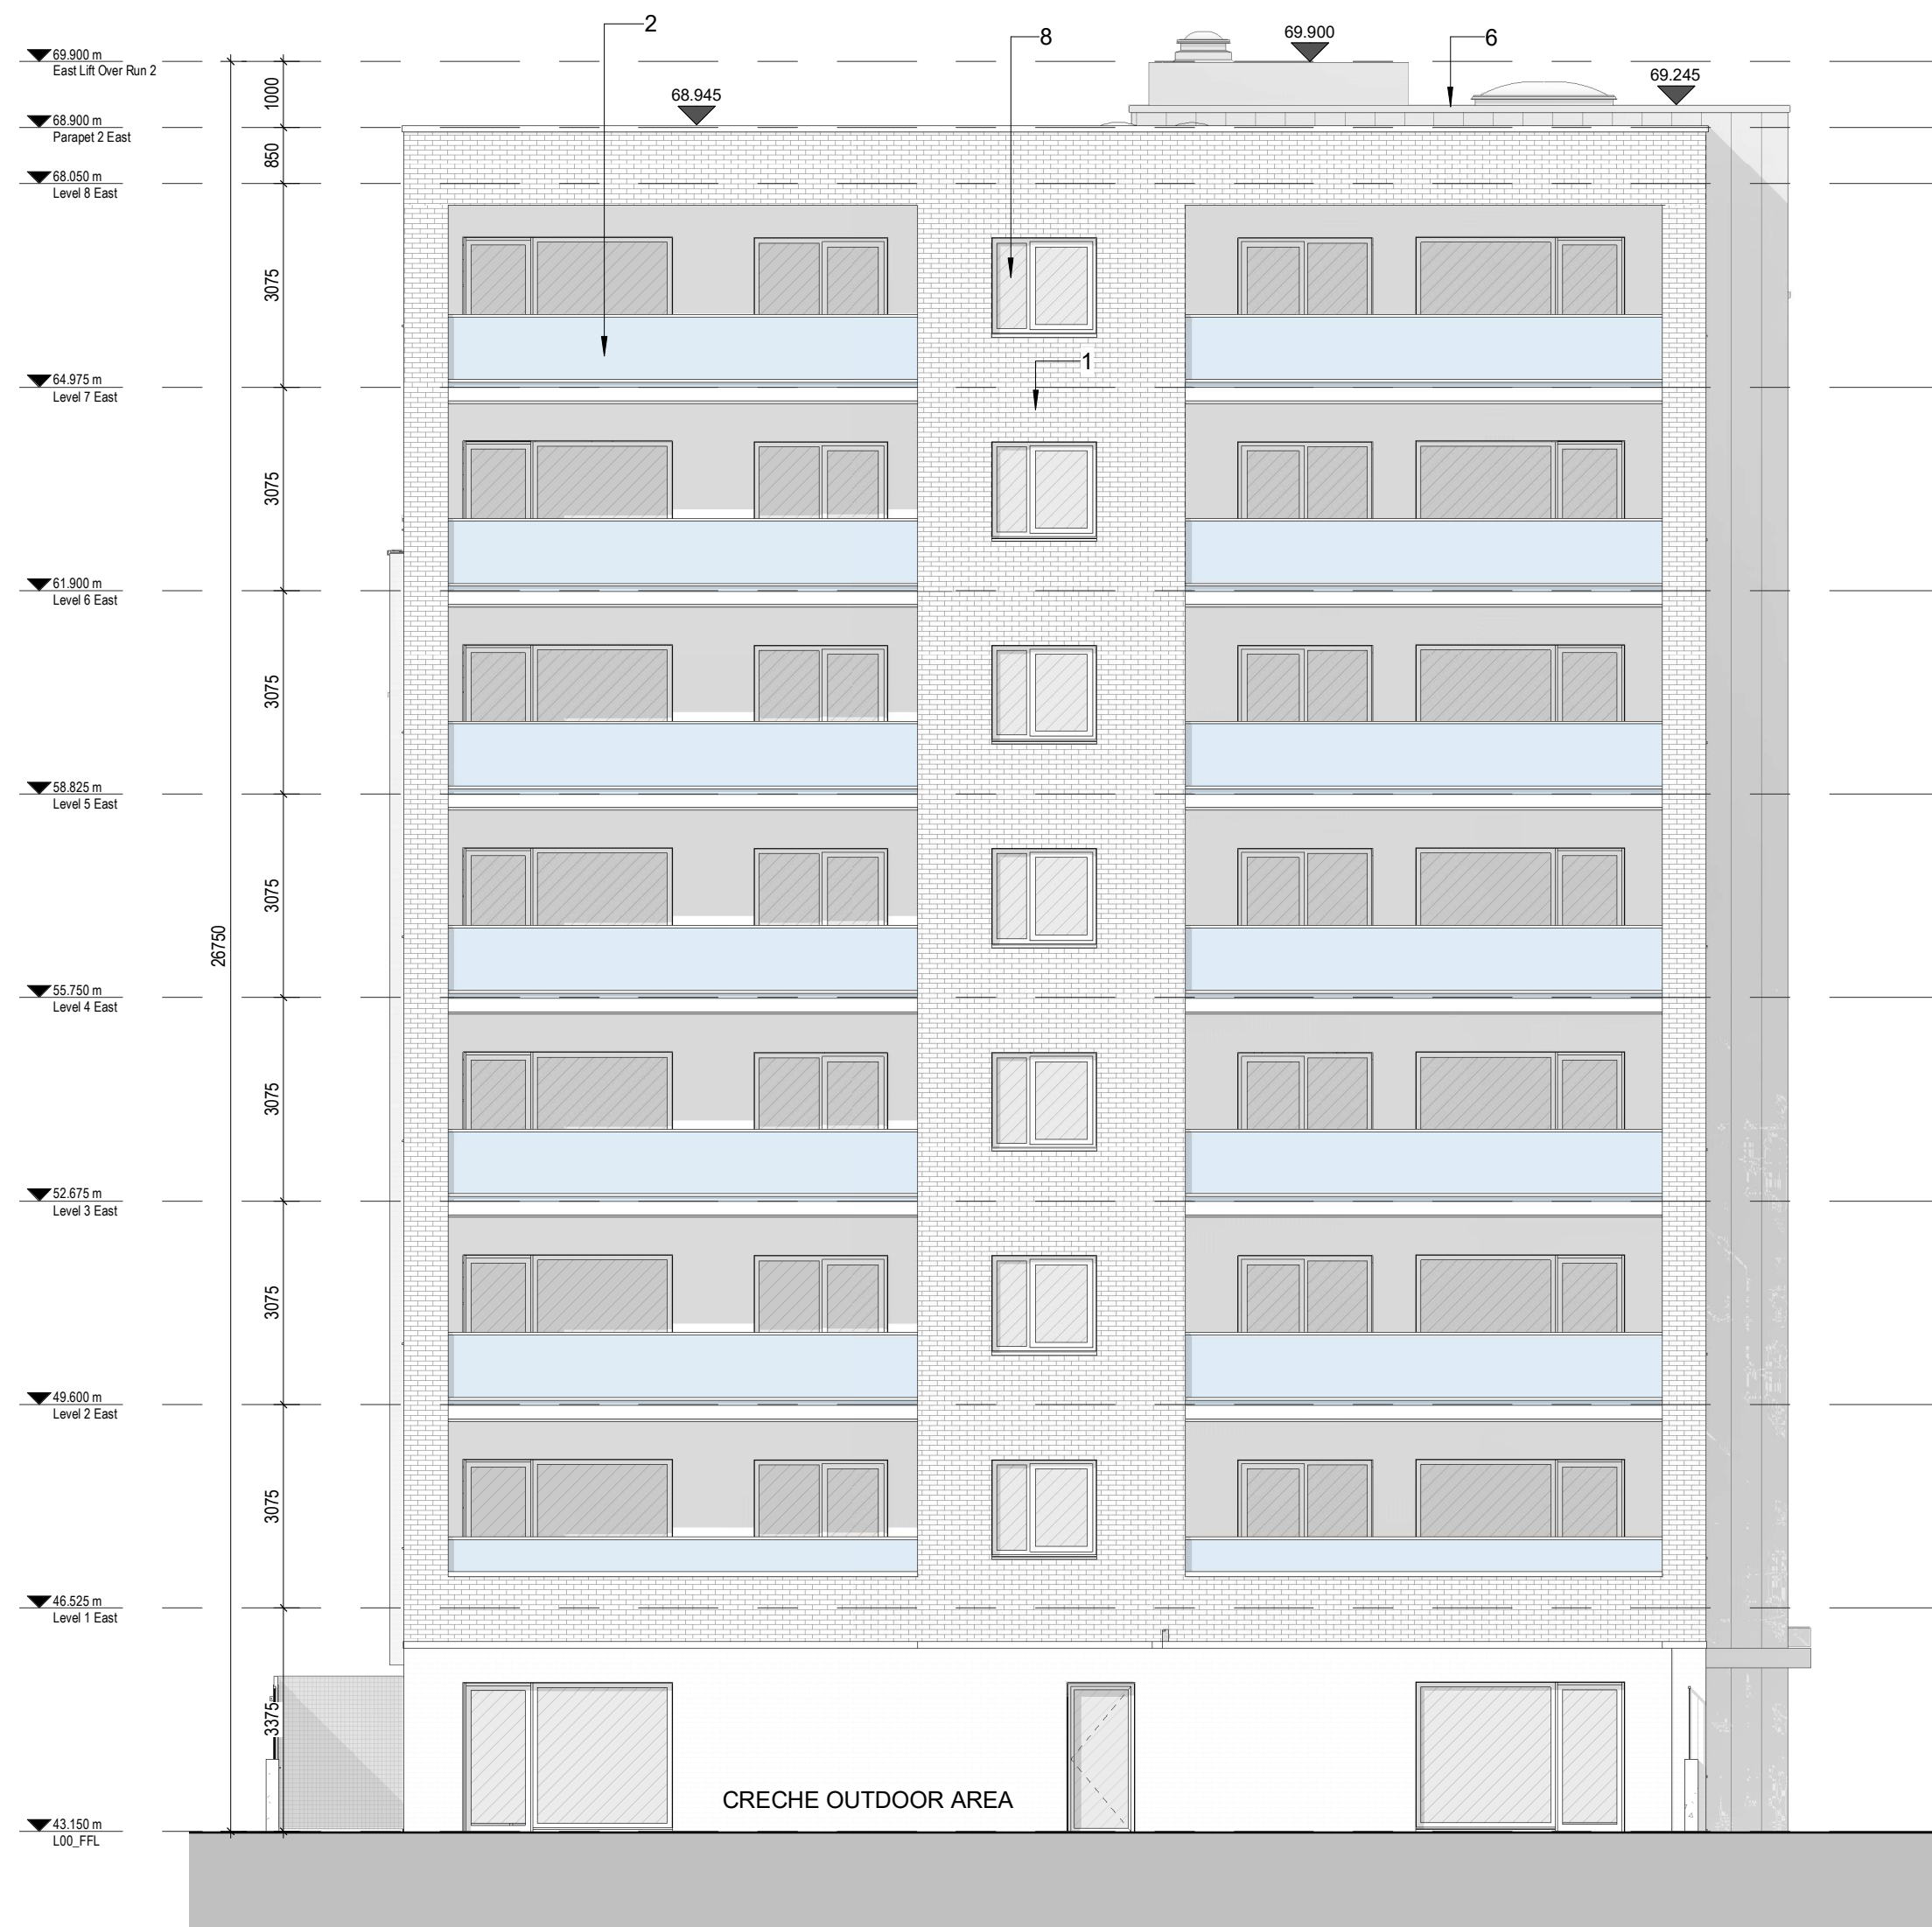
69.900 m
East Lift Over Run 2

68.900 m
Parapet 2 East

68.050 m
Level 8 East

64.975 m
Level 7 East

61.900 m
Level 6 East

58.825 m
Level 5 East

55.750 m
Level 4 East

52.675 m
Level 3 East

49.600 m
Level 2 East

46.525 m
Level 1 East

43.150 m
L00_FFL

1000
850
3075
3075
3075
3075
3075
3075
3075
3375
26750

2
8
69.900
6
68.945
69.245
1

CRECHE OUTDOOR AREA